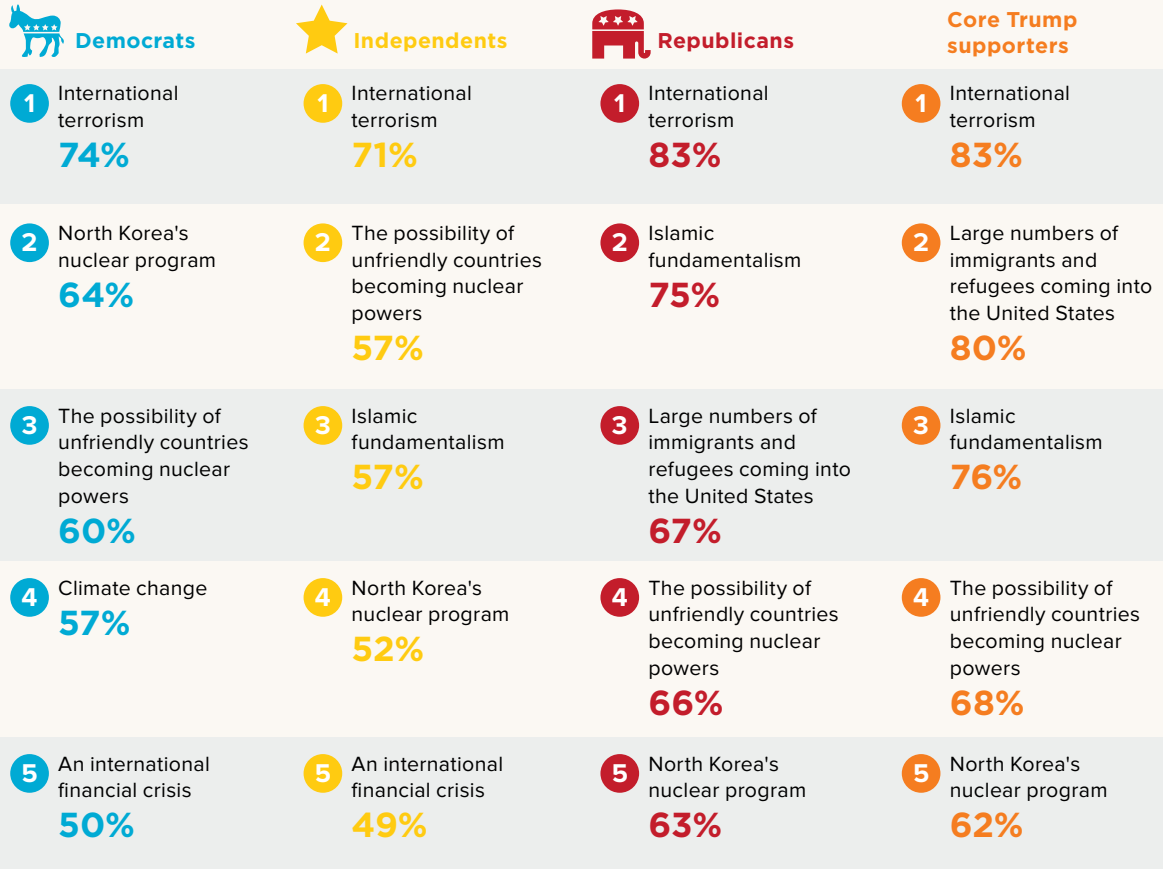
| Democrats | Independents | Republicans | Core Trump supporters |
|---|---|---|---|
| 1 International terrorism 74% | 1 International terrorism 71% | 1 International terrorism 83% | 1 International terrorism 83% |
| 2 North Korea's nuclear program 64% | 2 The possibility of unfriendly countries becoming nuclear powers 57% | 2 Islamic fundamentalism 75% | 2 Large numbers of immigrants and refugees coming into the United States 80% |
| 3 The possibility of unfriendly countries becoming nuclear powers 60% | 3 Islamic fundamentalism 57% | 3 Large numbers of immigrants and refugees coming into the United States 67% | 3 Islamic fundamentalism 76% |
| 4 Climate change 57% | 4 North Korea's nuclear program 52% | 4 The possibility of unfriendly countries becoming nuclear powers 66% | 4 The possibility of unfriendly countries becoming nuclear powers 68% |
| 5 An international financial crisis 50% | 5 An international financial crisis 49% | 5 North Korea's nuclear program 63% | 5 North Korea's nuclear program 62% |